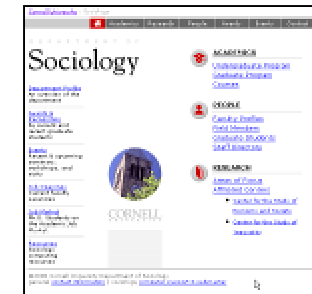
Sociology

ACADEMICS
Undergraduate Program
Graduate Program
Courses

PEOPLE
Faculty Profiles
Field Members
Graduate Students
Staff Directory

RESEARCH
Areas of Focus
Affiliated Centers
Center for the Study of Economy and Society
Center for the Study of Inequality

CORNELL